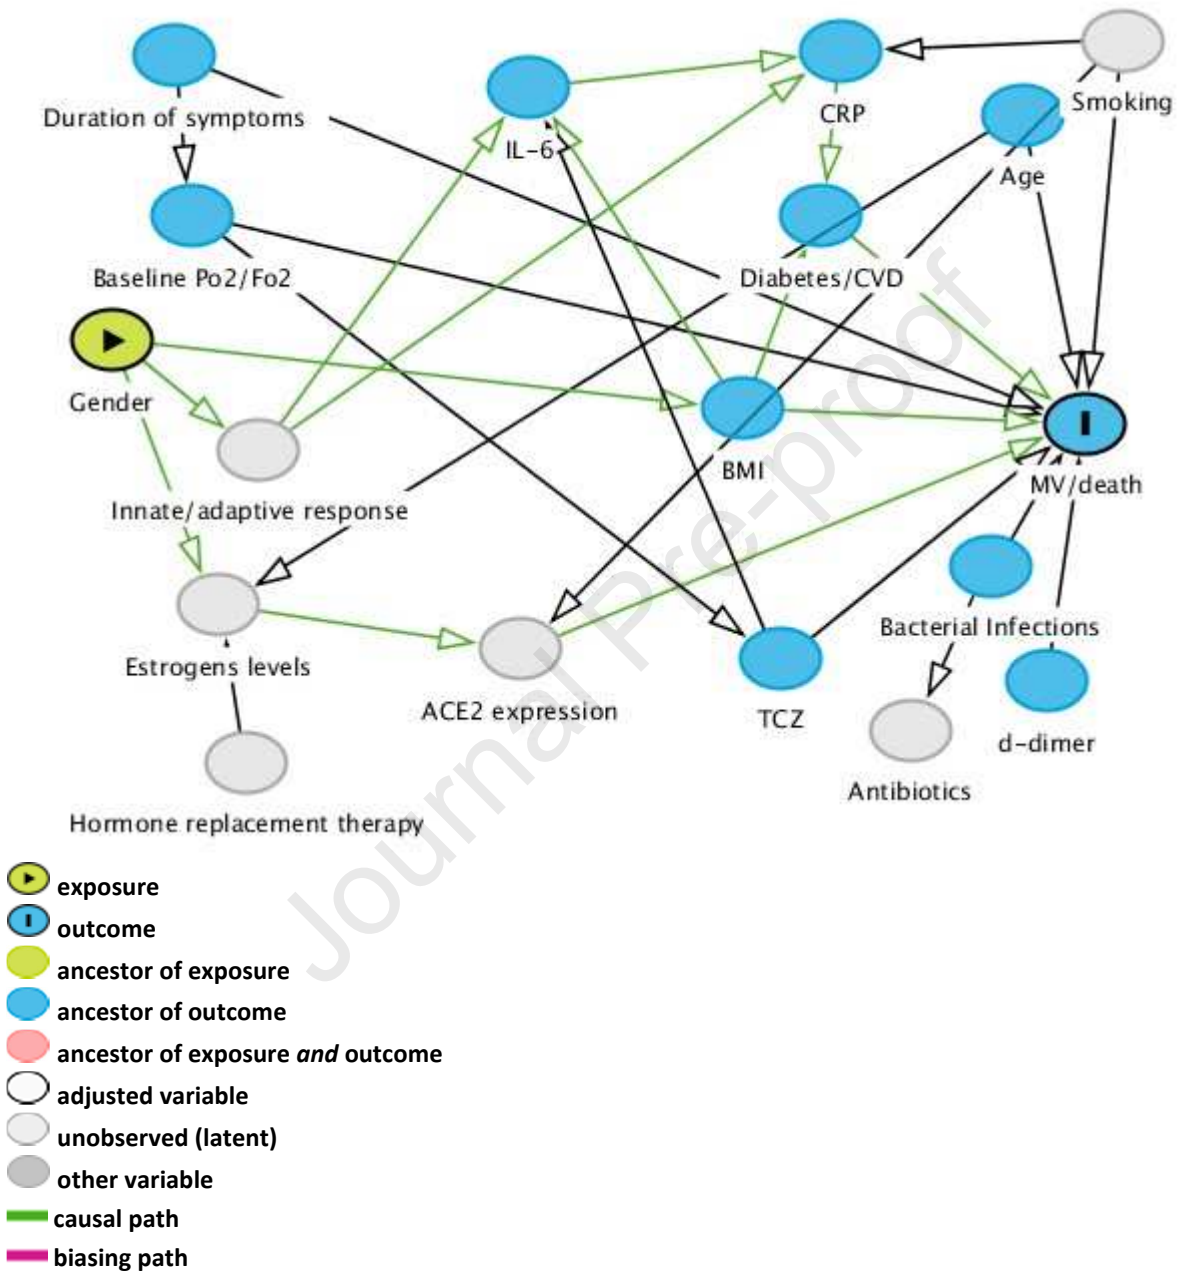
Duration of symptoms

IL-6

CRP

Smoking

Age

Baseline Po2/Fo2

Diabetes/CVD

Gender

BMI

MV/death

Innate/adaptive response

Estrogens levels

ACE2 expression

TCZ

Bacterial Infections

d-dimer

Antibiotics

Hormone replacement therapy

Journal Pre-proof

exposure
outcome
ancestor of exposure
ancestor of outcome
ancestor of exposure *and* outcome
adjusted variable
unobserved (latent)
other variable
causal path
biasing path